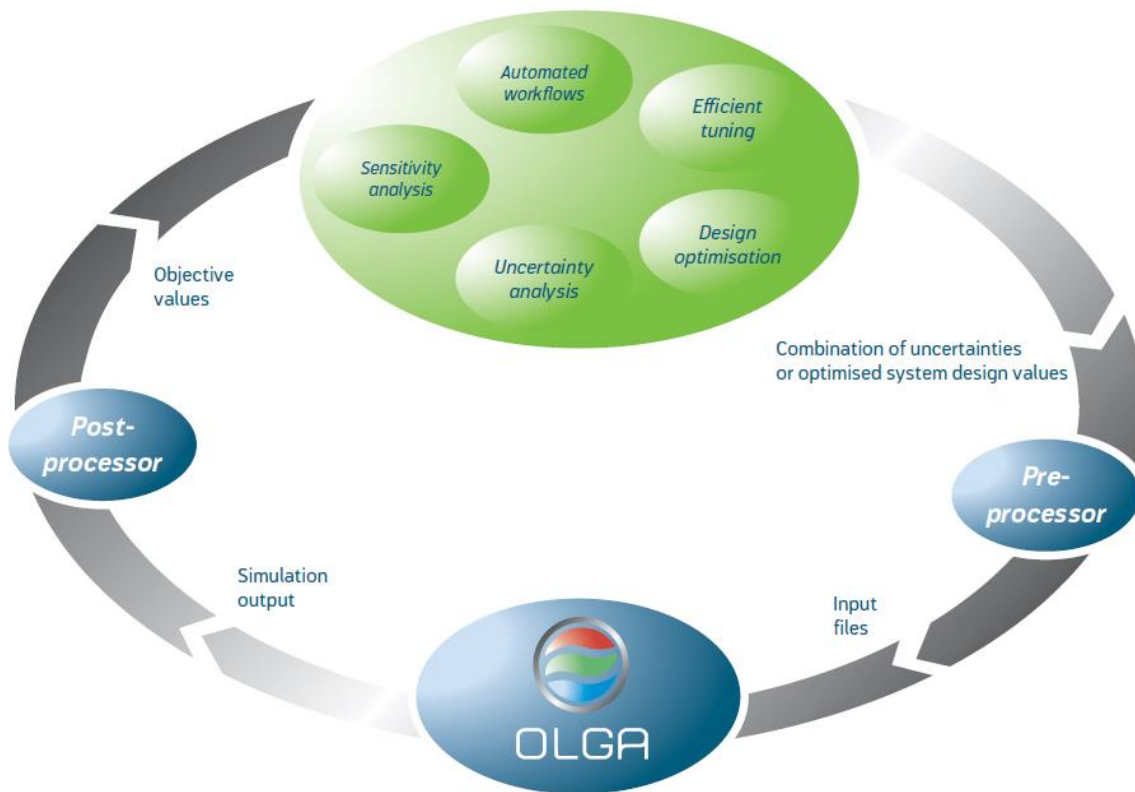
Automated workflows

Efficient tuning

Sensitivity analysis

Design optimisation

Uncertainty analysis

Objective values

Combination of uncertainties or optimised system design values

Post-processor

Pre-processor

Simulation output

Input files

OLGA